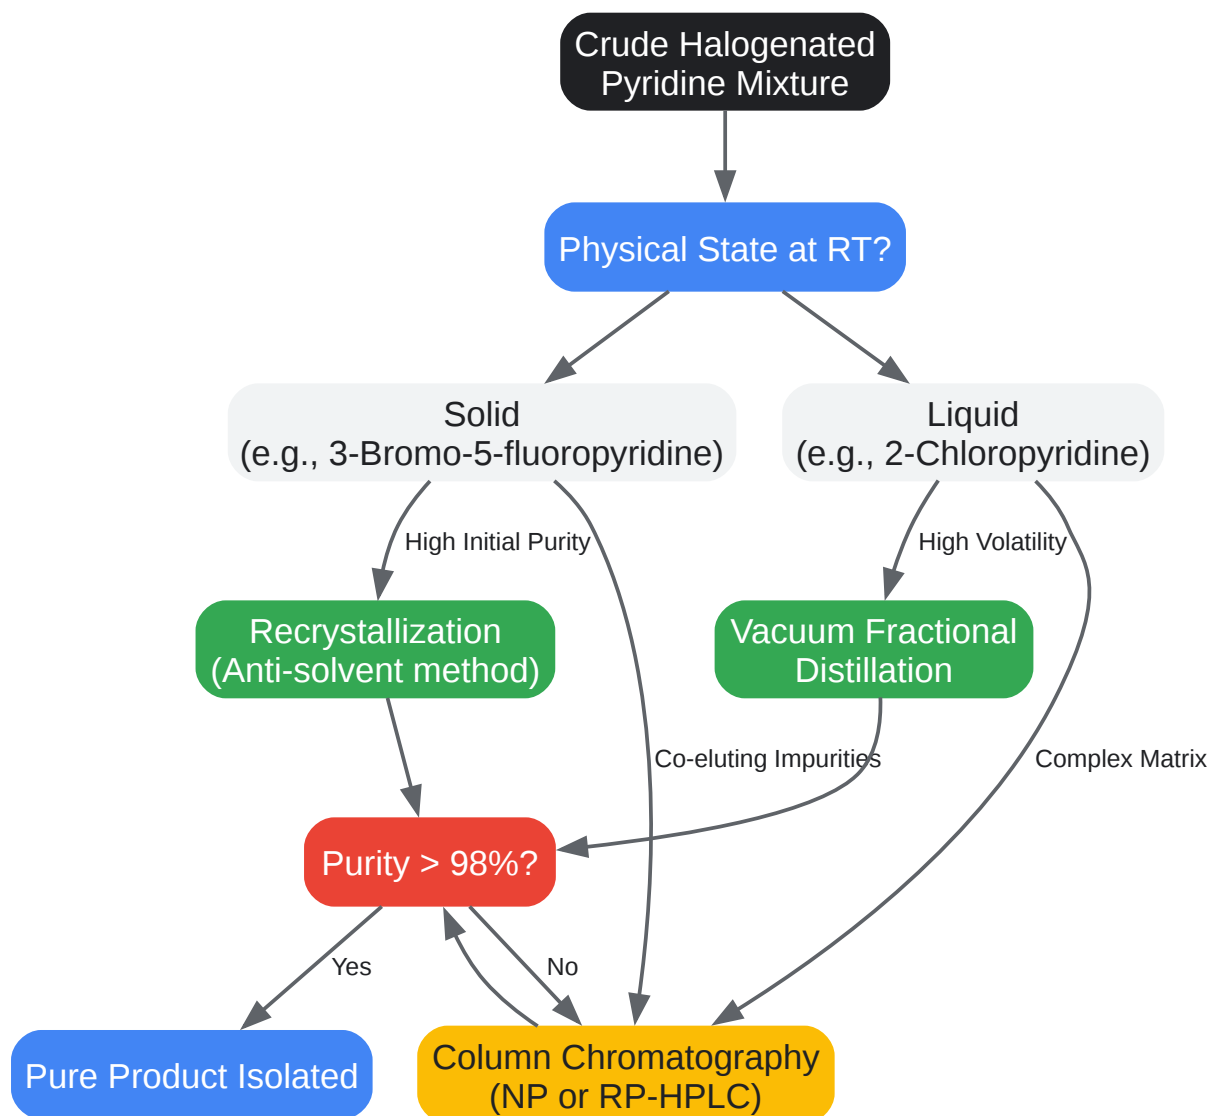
Crude Halogenated Pyridine Mixture

Physical State at RT?

Solid
(e.g., 3-Bromo-5-fluoropyridine)

Liquid
(e.g., 2-Chloropyridine)

High Initial Purity

High Volatility

Recrystallization
(Anti-solvent method)

Vacuum Fractional Distillation

Co-eluting Impurities

Complex Matrix

Purity > 98%?

Yes

No

Pure Product Isolated

Column Chromatography
(NP or RP-HPLC)